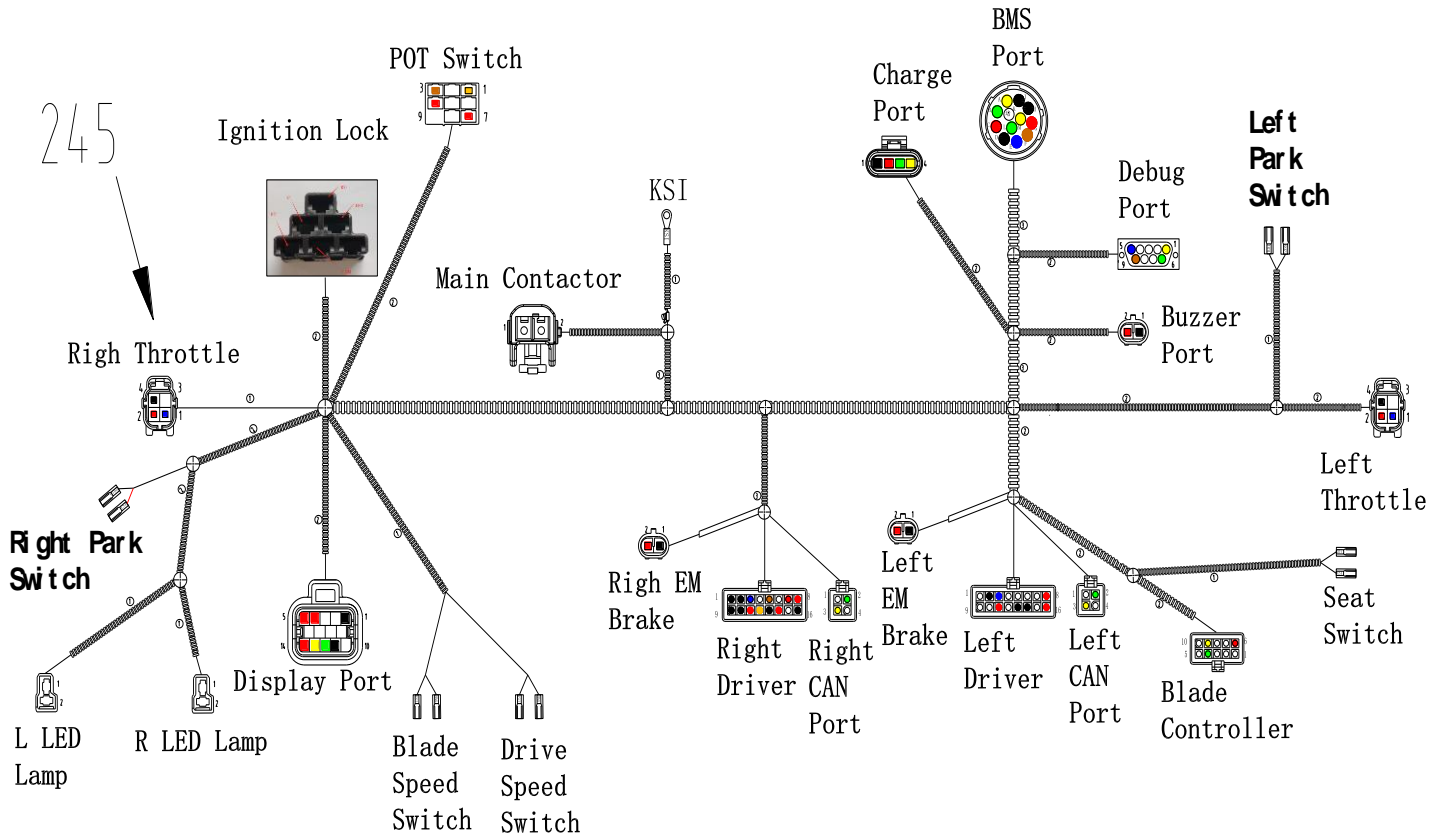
245

POT Switch

Ignition Lock

Charge Port

BMS Port

KSI

Debug Port

Left Park Switch

Main Contactor

Buzzer Port

Righ Throttle

Left Throttle

Right Park Switch

Righ EM Brake

Right Driver

Right CAN Port

Left EM Brake

Left Driver

Left CAN Port

Seat Switch

Blade Controller

Display Port

L LED Lamp

R LED Lamp

Blade Speed Switch

Drive Speed Switch